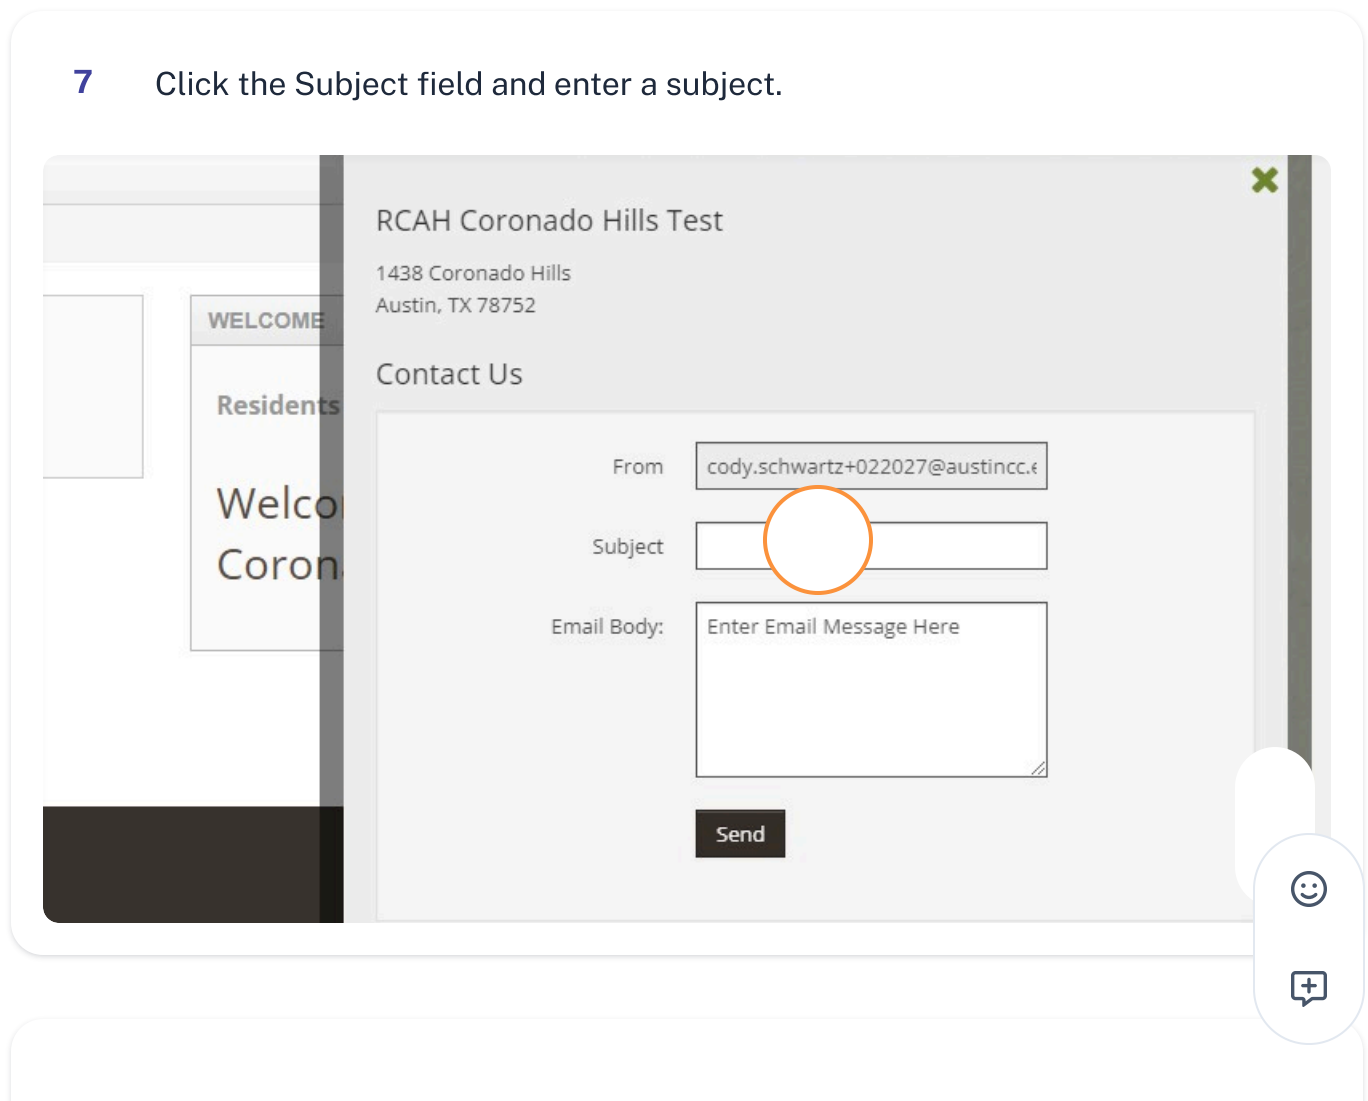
7 Click the Subject field and enter a subject.

WELCOME

Residents

Welco
Coron

RCAH Coronado Hills Test

1438 Coronado Hills
Austin, TX 78752

Contact Us

From cody.schwartz+022027@austincc.e

Subject

Email Body: Enter Email Message Here

Send